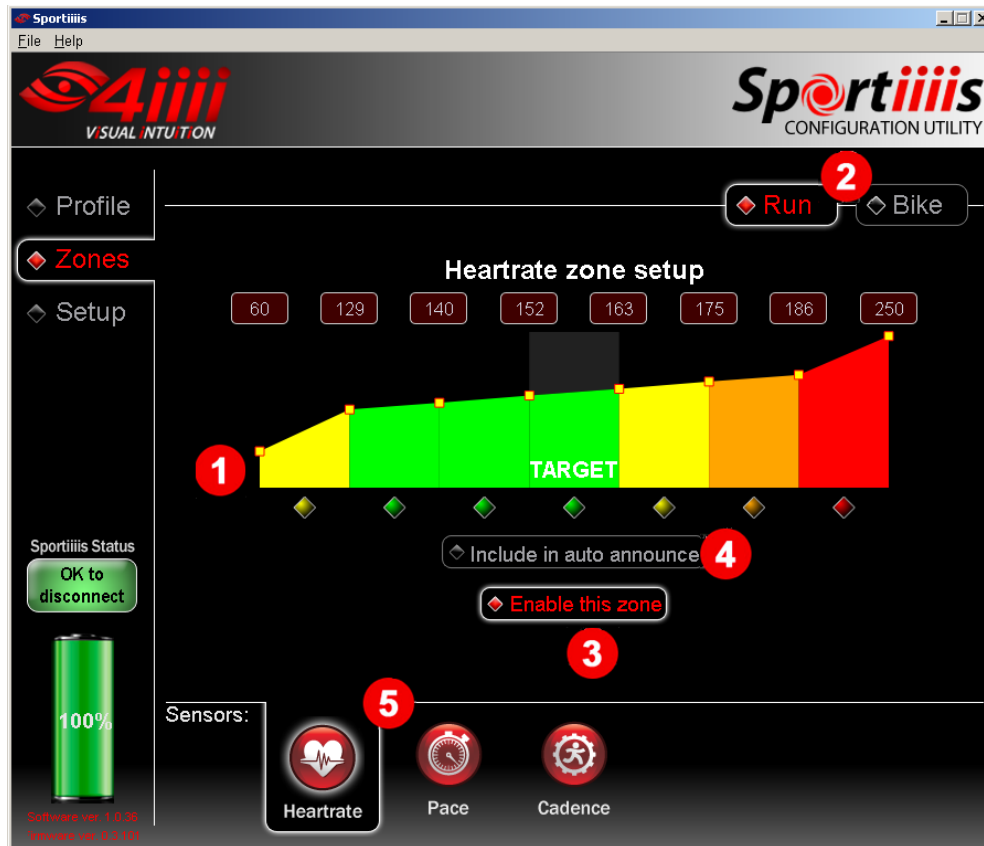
Sportiiiis

File Help

4iiii VISUAL INTUITION

Sportiiiis CONFIGURATION UTILITY

Profile

Zones

Setup

Run

2

Bike

Heartrate zone setup

| 60 | 129 | 140 | 152 | 163 | 175 | 186 | 250 |
|---|---|---|---|---|---|---|---|

1

TARGET

Include in auto announce

4

Enable this zone

3

Sportiiiis Status

OK to disconnect

100%

Software ver. 1.0.36
Firmware ver. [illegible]

Sensors:

5

Heartrate

Pace

Cadence